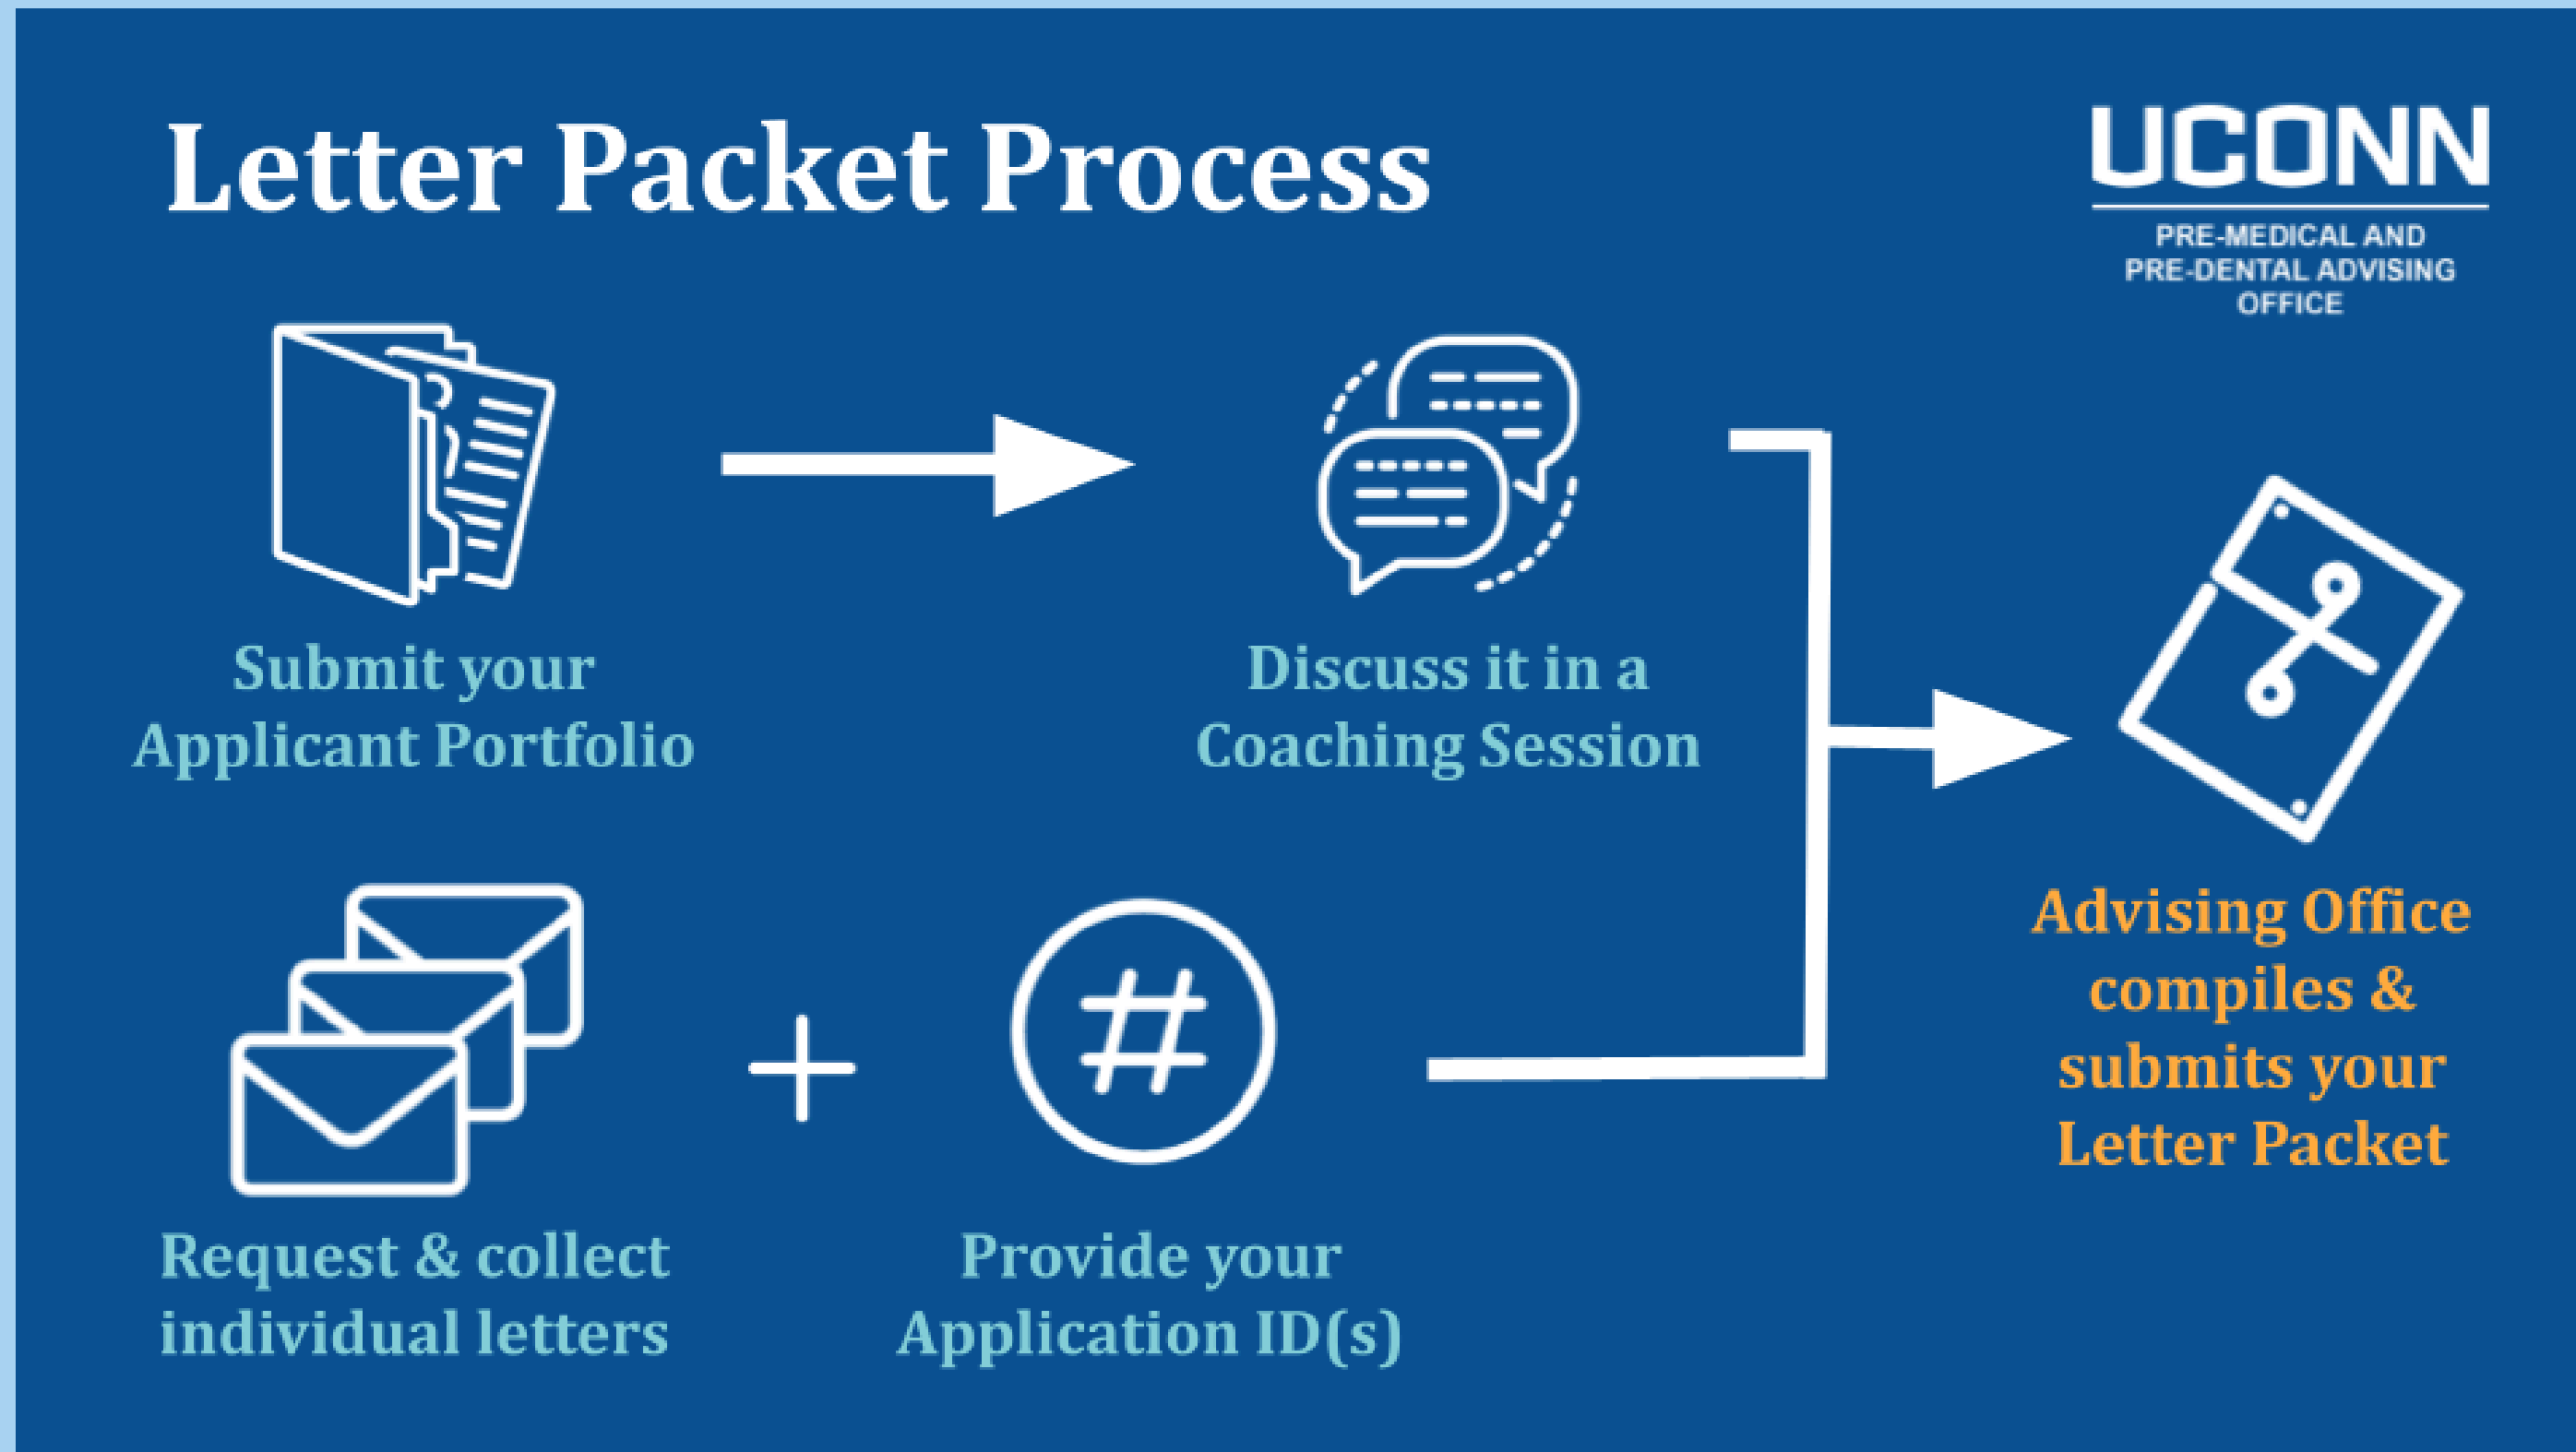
Letter Packet Process

UCONN
PRE-MEDICAL AND PRE-DENTAL ADVISING OFFICE

Submit your Applicant Portfolio

Discuss it in a Coaching Session

Advising Office compiles & submits your Letter Packet

Request & collect individual letters

+

#

Provide your Application ID(s)